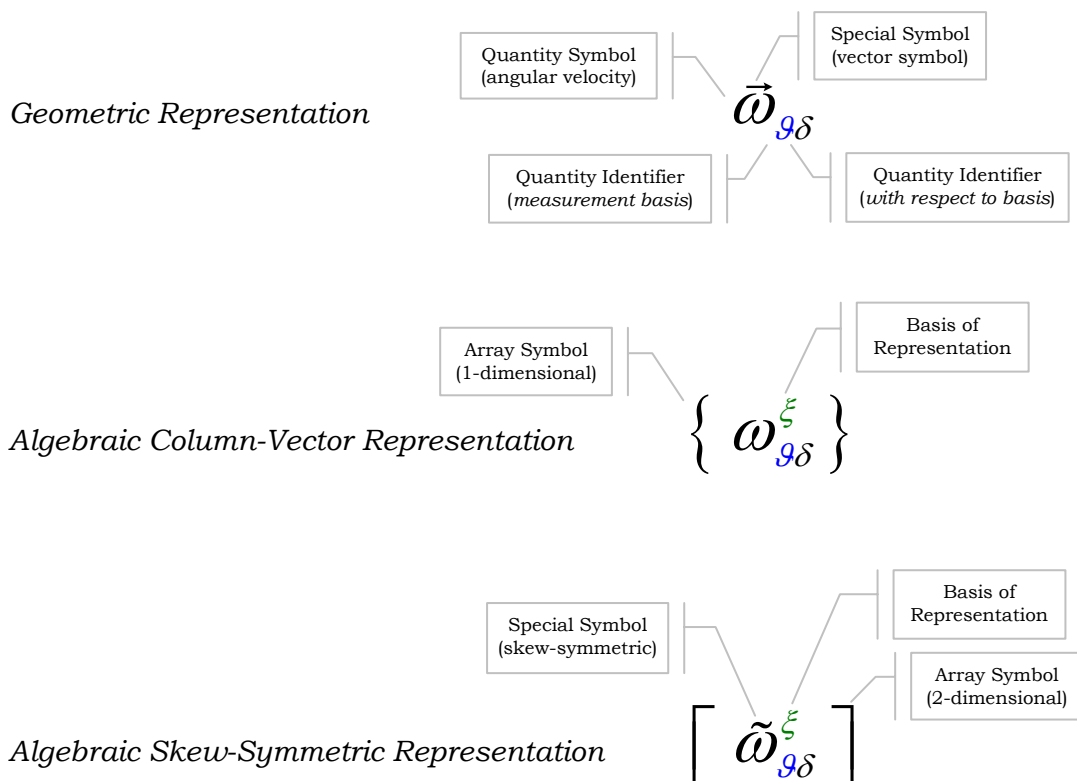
Quantity Symbol (angular velocity)

Special Symbol (vector symbol)

Geometric Representation

$\vec{\omega}_{\vartheta\delta}$

Quantity Identifier (*measurement basis*)

Quantity Identifier (*with respect to basis*)

Array Symbol (1-dimensional)

Basis of Representation

Algebraic Column-Vector Representation

$\left\{ \omega^{\xi}_{\vartheta\delta} \right\}$

Basis of Representation

Special Symbol (skew-symmetric)

Array Symbol (2-dimensional)

Algebraic Skew-Symmetric Representation

$\left[ \tilde{\omega}^{\xi}_{\vartheta\delta} \right]$